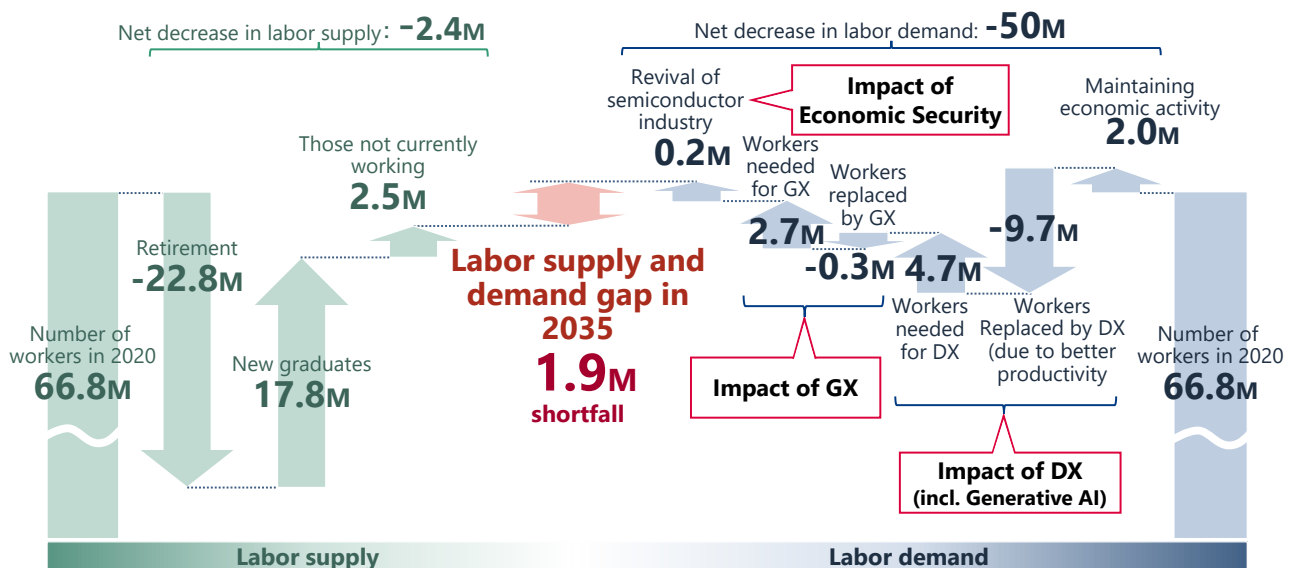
Net decrease in labor supply: −2.4M

Net decrease in labor demand: -50M

Number of workers in 2020
66.8M

Retirement
-22.8M

New graduates
17.8M

Those not currently working
2.5M

Labor supply and demand gap in 2035
1.9M
shortfall

Revival of semiconductor industry
0.2M

Impact of Economic Security

Workers needed for GX
2.7M

Workers replaced by GX
-0.3M

Impact of GX

4.7M
Workers needed for DX

-9.7M
Workers Replaced by DX (due to better productivity

Impact of DX (incl. Generative AI)

Maintaining economic activity
2.0M

Number of workers in 2020
66.8M

Labor supply

Labor demand